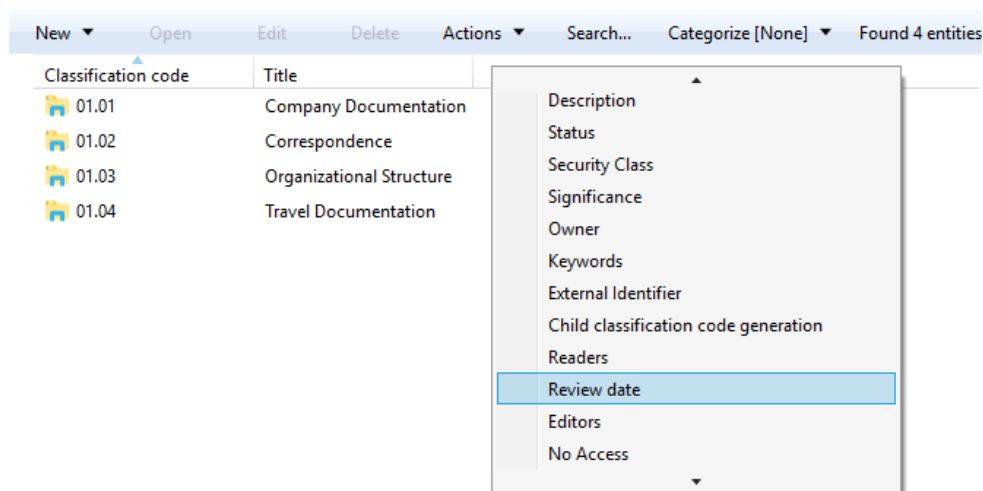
New ▼ Open Edit Delete Actions ▼ Search... Categorize [None] ▼ Found 4 entities

| Classification code | Title |
|---|---|
| 01.01 | Company Documentation |
| 01.02 | Correspondence |
| 01.03 | Organizational Structure |
| 01.04 | Travel Documentation |

Description
Status
Security Class
Significance
Owner
Keywords
External Identifier
Child classification code generation
Readers
Review date
Editors
No Access